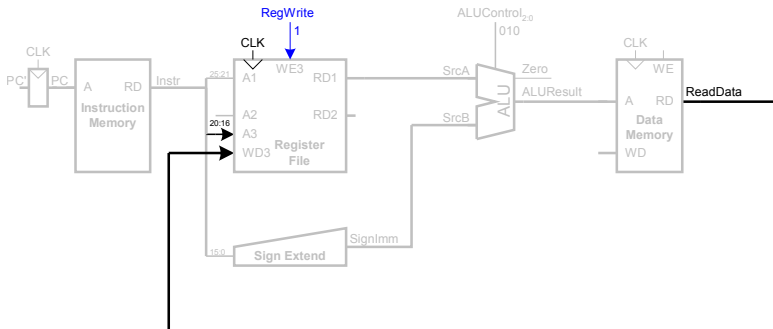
RegWrite
1
CLK
CLK
ALUControl$_{2:0}$
010
CLK
PC'
PC
A
RD
Instruction Memory
Instr
25:21
A1
WE3
RD1
SrcA
Zero
ALU
ALUResult
WE
A
RD
ReadData
Data Memory
WD
A2
RD2
20:16
A3
WD3
Register File
SrcB
15:0
Sign Extend
SignImm